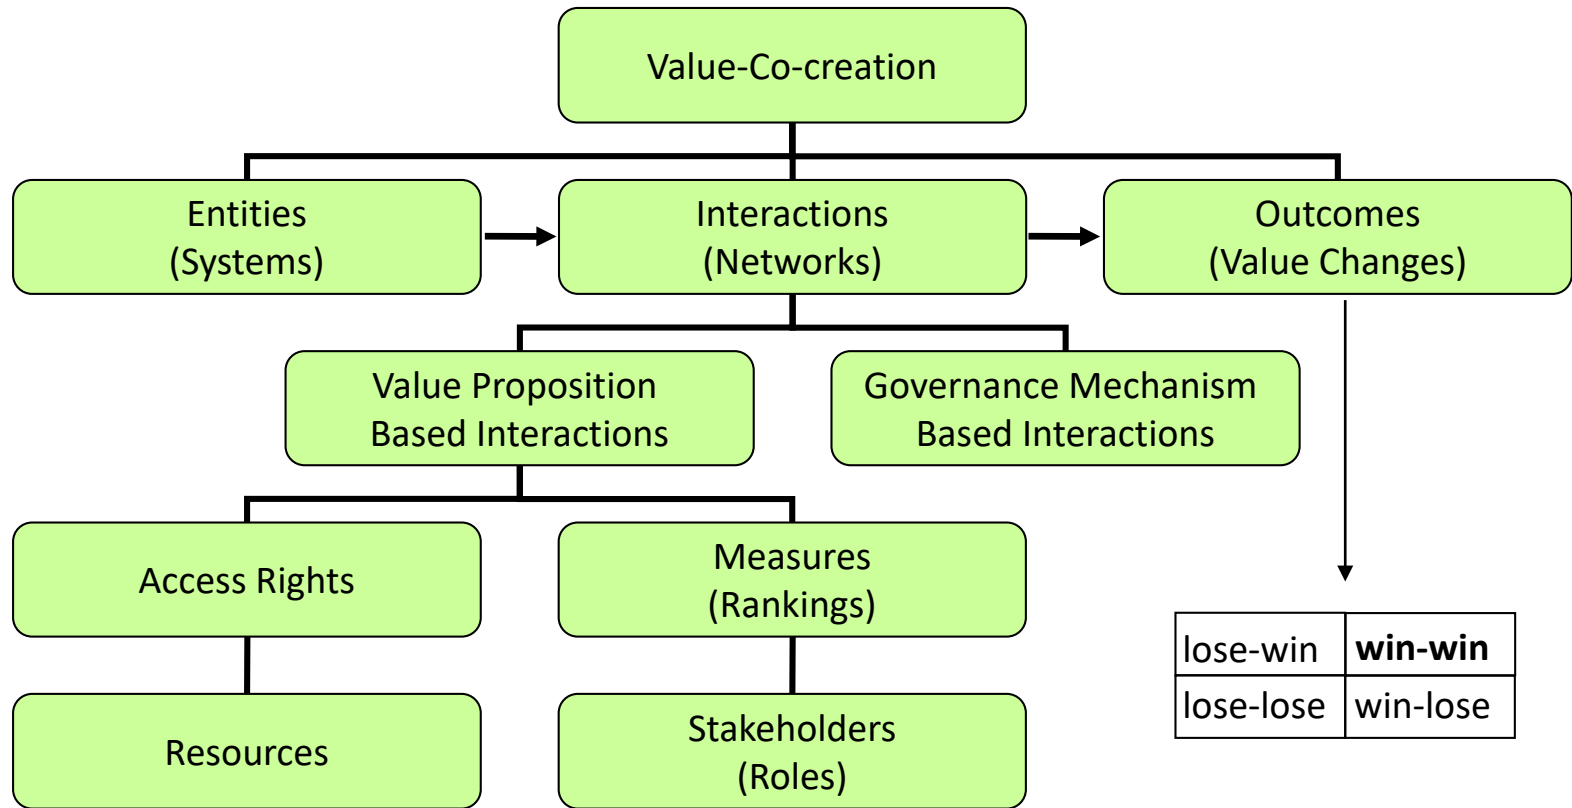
Value-Co-creation

Entities
(Systems)

Interactions
(Networks)

Outcomes
(Value Changes)

Value Proposition
Based Interactions

Governance Mechanism
Based Interactions

Access Rights

Measures
(Rankings)

Resources

Stakeholders
(Roles)

| lose-win | **win-win** |
|---|---|
| lose-lose | win-lose |